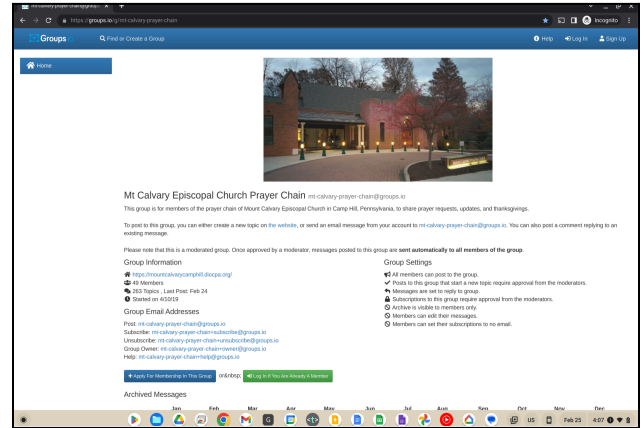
mt-calvary-prayer-chain@groups.i ×

https://groups.io/g/mt-calvary-prayer-chain

Incognito

Groups.io

Find or Create a Group

Help Log In Sign Up

Home

Mt Calvary Episcopal Church Prayer Chain mt-calvary-prayer-chain@groups.io

This group is for members of the prayer chain of Mount Calvary Episcopal Church in Camp Hill, Pennsylvania, to share prayer requests, updates, and thanksgivings.

To post to this group, you can either create a new topic on the website, or send an email message from your account to mt-calvary-prayer-chain@groups.io. You can also post a comment replying to an existing message.

Please note that this is a moderated group. Once approved by a moderator, messages posted to this group are sent automatically to all members of the group.

Group Information

https://mountcalvarycamphill.diocpa.org/
49 Members
263 Topics , Last Post: Feb 24
Started on 4/10/19

Group Email Addresses

Post: mt-calvary-prayer-chain@groups.io
Subscribe: mt-calvary-prayer-chain+subscribe@groups.io
Unsubscribe: mt-calvary-prayer-chain+unsubscribe@groups.io
Group Owner: mt-calvary-prayer-chain+owner@groups.io
Help: mt-calvary-prayer-chain+help@groups.io

Group Settings

All members can post to the group.
Posts to this group that start a new topic require approval from the moderators.
Messages are set to reply to group.
Subscriptions to this group require approval from the moderators.
Archive is visible to members only.
Members can edit their messages.
Members can set their subscriptions to no email.

+ Apply For Membership In This Group &nbsp; Log In If You Are Already A Member

Archived Messages

Jan Feb Mar Apr May Jun Jul Aug Sep Oct Nov Dec

US Feb 23 4:07